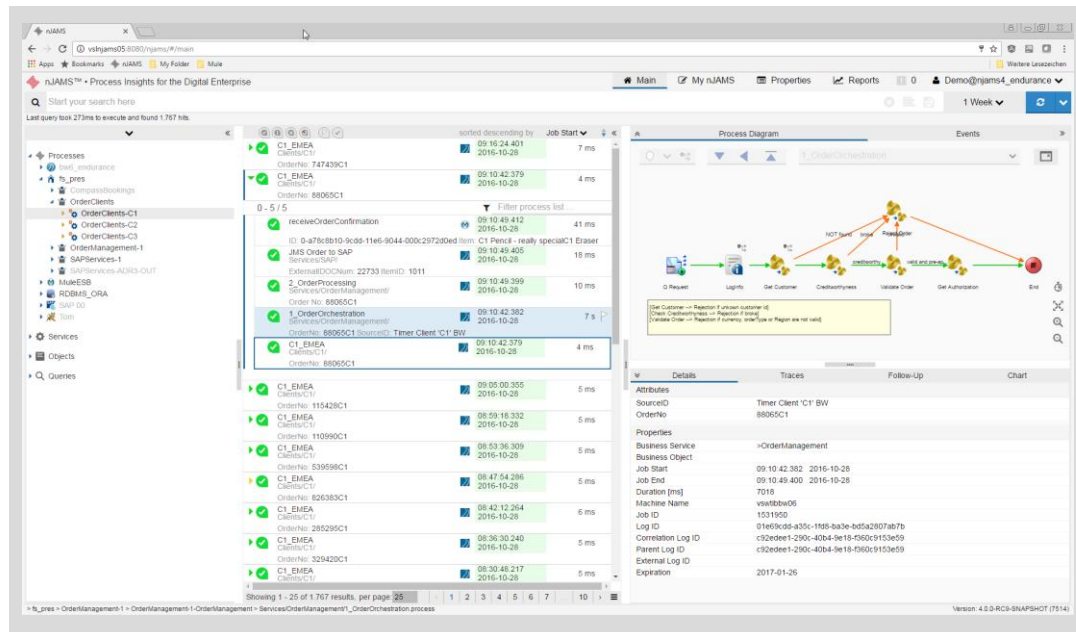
nJAMS ×

vslnjams05:8080/njams/#/main

Apps Bookmarks nJAMS My Folder Mule Weitere Lesezeichen

nJAMS™ • Process Insights for the Digital Enterprise

Main My nJAMS Properties Reports 0 Demo@njams4_endurance

Start your search here

1 Week

Last query took 273ms to execute and found 1.767 hits.

Processes
bw6_endurance
fs_pres
CompassBookings
OrderClients
OrderClients-C1
OrderClients-C2
OrderClients-C3
OrderManagement-1
SAPServices-1
SAPServices-ADR3-OUT
MuleESB
RDBMS_ORA
SAP 00
Tom

Services

Objects

Queries

sorted descending by Job Start

C1_EMEA Clients/C1/ OrderNo: 747439C1 09:16:24.401 2016-10-28 7 ms
C1_EMEA Clients/C1/ OrderNo: 88065C1 09:10:42.379 2016-10-28 4 ms

0 - 5 / 5 Filter process list ...

receiveOrderConfirmation 09:10:49.412 2016-10-28 41 ms
ID: 0-a76c8b10-9cdd-11e6-9044-000c2972d0ed Item: C1 Pencil - really specialC1 Eraser
JMS Order to SAP Services/SAP/ 09:10:49.405 2016-10-28 18 ms
ExternalIDOCNum: 22733 ItemID: 1011
2_OrderProcessing Services/OrderManagement/ 09:10:49.399 2016-10-28 10 ms
Order No: 88065C1
1_OrderOrchestration Services/OrderManagement/ 09:10:42.382 2016-10-28 7 s
OrderNo: 88065C1 SourceID: Timer Client 'C1' BW
C1_EMEA Clients/C1/ 09:10:42.379 2016-10-28 4 ms
OrderNo: 88065C1

C1_EMEA Clients/C1/ OrderNo: 115428C1 09:05:00.355 2016-10-28 5 ms
C1_EMEA Clients/C1/ OrderNo: 110990C1 08:59:16.332 2016-10-28 5 ms
C1_EMEA Clients/C1/ OrderNo: 539598C1 08:53:36.309 2016-10-28 5 ms
C1_EMEA Clients/C1/ OrderNo: 826383C1 08:47:54.286 2016-10-28 5 ms
C1_EMEA Clients/C1/ OrderNo: 285295C1 08:42:12.264 2016-10-28 6 ms
C1_EMEA Clients/C1/ OrderNo: 329420C1 08:36:30.240 2016-10-28 5 ms
C1_EMEA Clients/C1/ 08:30:48.217 2016-10-28 5 ms

Showing 1 - 25 of 1.767 results, per page 25 1 2 3 4 5 6 7 10

Process Diagram Events

1_OrderOrchestration

O Request LogInfo Get Customer Creditworthyness Validate Order Get Authorization End
NOT found broke Reject Order creditworthy valid and pre-au

[Get Customer --> Rejection if unknown customer id]
[Check Creditworthyness --> Rejection if broke]
[Validate Order --> Rejection if currency, orderType or Region are not valid]

Details Traces Follow-Up Chart

Attributes
SourceID Timer Client 'C1' BW
OrderNo 88065C1
Properties
Business Service >OrderManagement
Business Object
Job Start 09:10:42.382 2016-10-28
Job End 09:10:49.400 2016-10-28
Duration [ms] 7018
Machine Name vswtibbw06
Job ID 1531950
Log ID 01e69cdd-a35c-1fd6-ba3e-bd5a2807ab7b
Correlation Log ID c92edee1-290c-40b4-9e18-f360c9153e59
Parent Log ID c92edee1-290c-40b4-9e18-f360c9153e59
External Log ID
Expiration 2017-01-26

> fs_pres > OrderManagement-1 > OrderManagement-1-OrderManagement > Services/OrderManagement/1_OrderOrchestration.process

Version: 4.0.0-RC9-SNAPSHOT (7514)